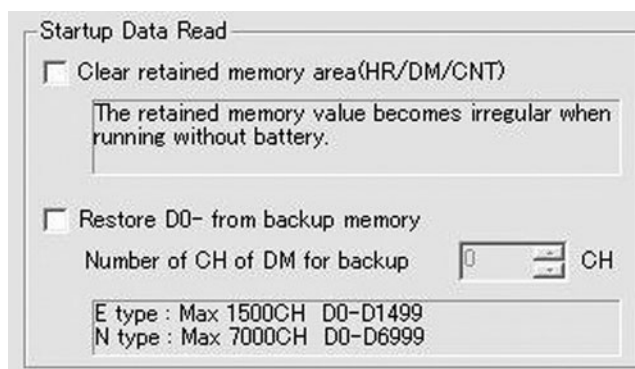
Startup Data Read

Clear retained memory area(HR/DM/CNT)

The retained memory value becomes irregular when running without battery.

Restore D0- from backup memory

Number of CH of DM for backup 0 CH

E type : Max 1500CH D0-D1499
N type : Max 7000CH D0-D6999